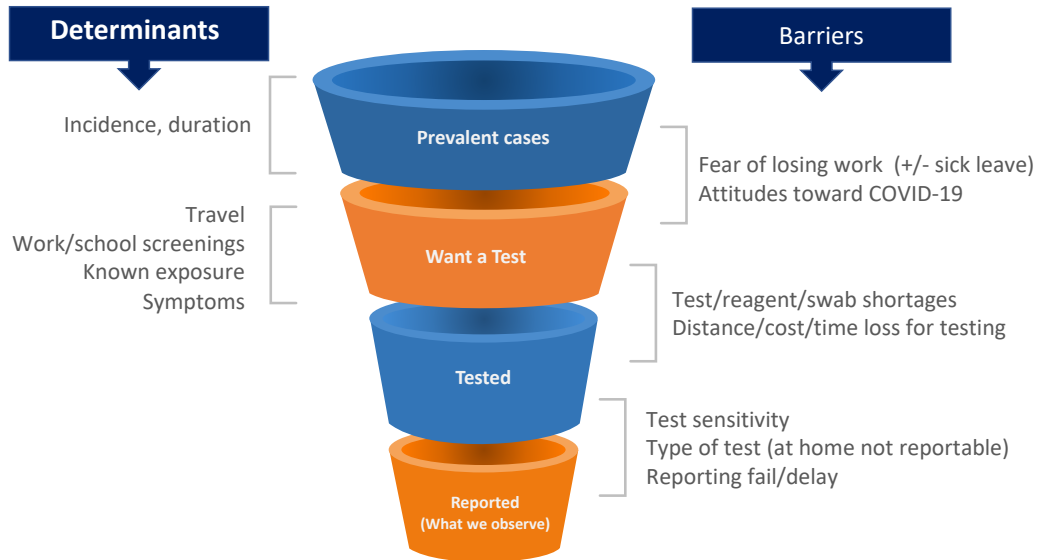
Determinants

Barriers

Incidence, duration

Prevalent cases

Fear of losing work (+/- sick leave)
Attitudes toward COVID-19

Travel
Work/school screenings
Known exposure
Symptoms

Want a Test

Test/reagent/swab shortages
Distance/cost/time loss for testing

Tested

Test sensitivity
Type of test (at home not reportable)
Reporting fail/delay

Reported
(What we observe)